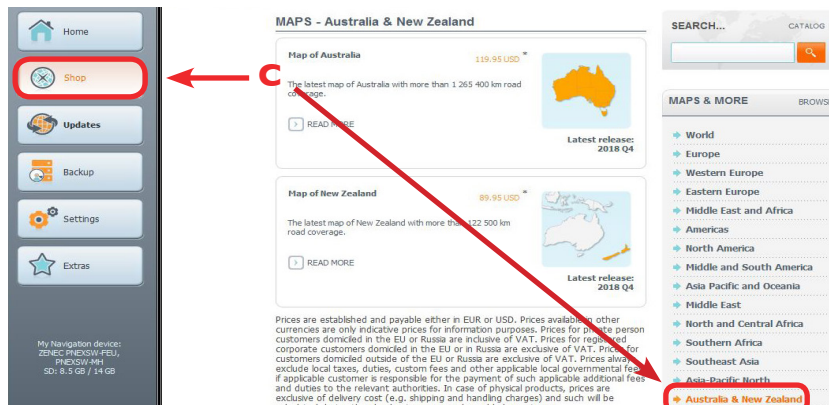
Home

Shop

Updates

Backup

Settings

Extras

My Navigation device:
ZENEC PNEXSW-FEU,
PNEXSW-MH
SD: 8.5 GB / 14 GB

C

MAPS - Australia & New Zealand

Map of Australia

119.95 USD *

The latest map of Australia with more than 1 265 400 km road coverage.

READ MORE

Latest release:
2018 Q4

Map of New Zealand

89.95 USD *

The latest map of New Zealand with more than 122 500 km road coverage.

READ MORE

Latest release:
2018 Q4

Prices are established and payable either in EUR or USD. Prices available in other currencies are only indicative prices for information purposes. Prices for private person customers domiciled in the EU or Russia are inclusive of VAT. Prices for registered corporate customers domiciled in the EU or in Russia are exclusive of VAT. Prices for customers domiciled outside of the EU or Russia are exclusive of VAT. Prices always exclude local taxes, duties, custom fees and other applicable local governmental fees if applicable customer is responsible for the payment of such applicable additional fees and duties to the relevant authorities. In case of physical products, prices are exclusive of delivery cost (e.g. shipping and handling charges) and such will be

SEARCH...

CATALOG

MAPS & MORE

BROWS

World

Europe

Western Europe

Eastern Europe

Middle East and Africa

Americas

North America

Middle and South America

Asia Pacific and Oceania

Middle East

North and Central Africa

Southern Africa

Southeast Asia

Asia-Pacific North

Australia & New Zealand